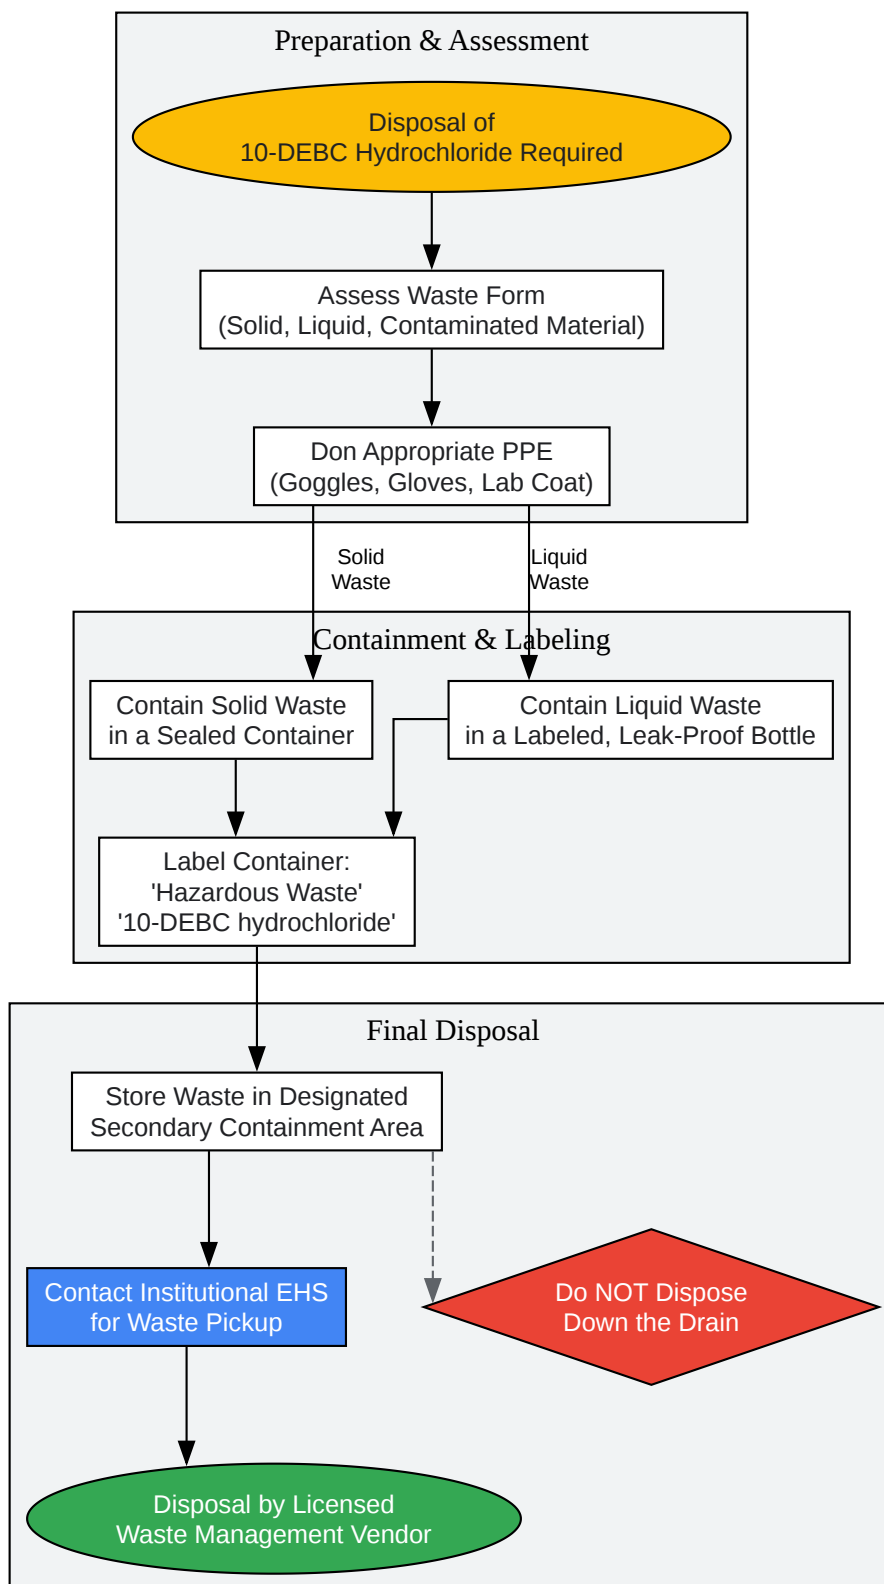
Preparation & Assessment

Disposal of 10-DEBC Hydrochloride Required

Assess Waste Form (Solid, Liquid, Contaminated Material)

Don Appropriate PPE (Goggles, Gloves, Lab Coat)

Solid Waste

Liquid Waste

Containment & Labeling

Contain Solid Waste in a Sealed Container

Contain Liquid Waste in a Labeled, Leak-Proof Bottle

Label Container: 'Hazardous Waste' '10-DEBC hydrochloride'

Final Disposal

Store Waste in Designated Secondary Containment Area

Contact Institutional EHS for Waste Pickup

Do NOT Dispose Down the Drain

Disposal by Licensed Waste Management Vendor